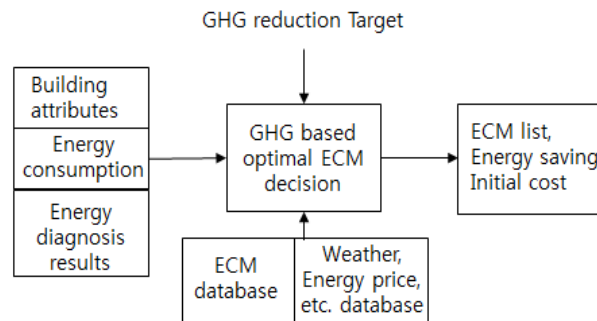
GHG reduction Target

Building attributes

Energy consumption

Energy diagnosis results

GHG based optimal ECM decision

ECM list, Energy saving Initial cost

ECM database

Weather, Energy price, etc. database